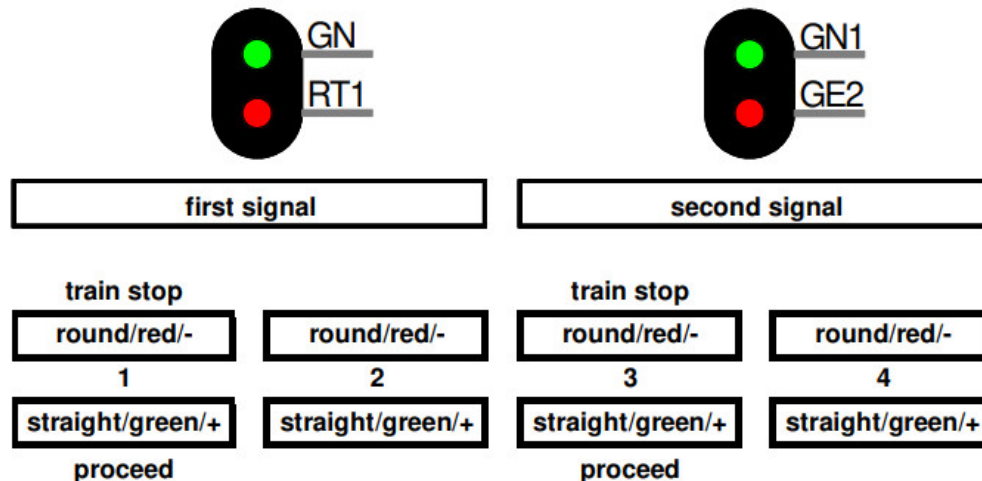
GN
RT1

GN1
GE2

first signal

second signal

train stop
round/red/-
1
straight/green/+
proceed

round/red/-
2
straight/green/+

train stop
round/red/-
3
straight/green/+
proceed

round/red/-
4
straight/green/+